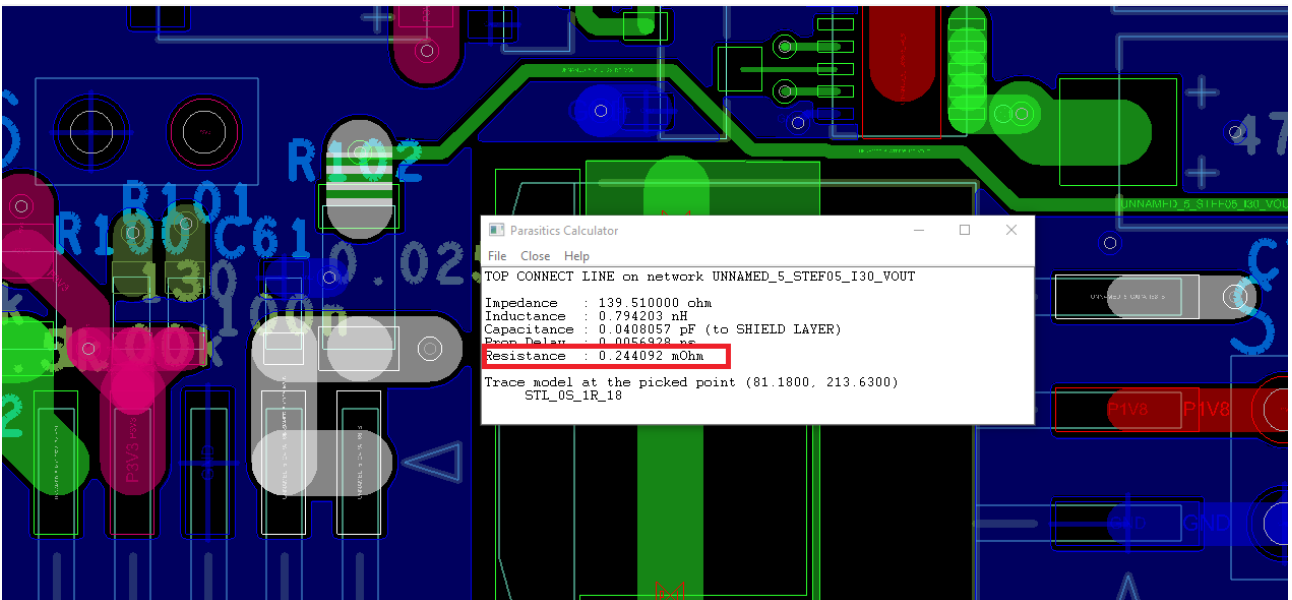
R102
R101
R100 C61
130
100n
0.025
100K
47
UNNAMED_5_STEF05_I30_VOU
P3V3
PIV8 PIV8

Parasitics Calculator
File Close Help
TOP CONNECT LINE on network UNNAMED_5_STEF05_I30_VOUT

Impedance : 139.510000 ohm
Inductance : 0.794203 nH
Capacitance : 0.0408057 pF (to SHIELD LAYER)
Prop Delay : 0.0056928 ns
Resistance : 0.244092 mOhm

Trace model at the picked point (81.1800, 213.6300)
STL_0S_1R_18